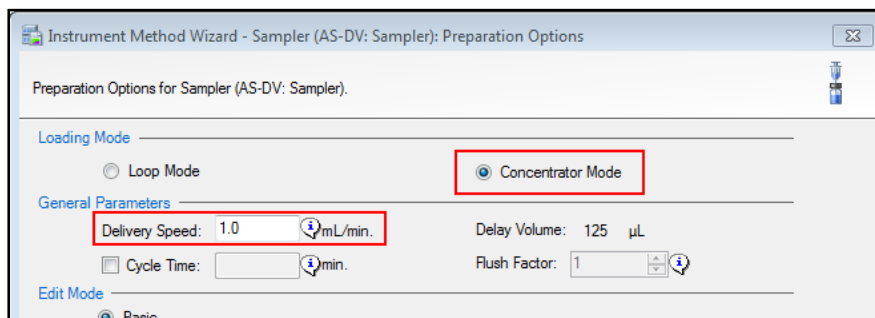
Instrument Method Wizard - Sampler (AS-DV: Sampler): Preparation Options

Preparation Options for Sampler (AS-DV: Sampler).

Loading Mode

Loop Mode

Concentrator Mode

General Parameters

Delivery Speed: 1.0 mL/min.

Delay Volume: 125 µL

Cycle Time: min.

Flush Factor: 1

Edit Mode

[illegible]